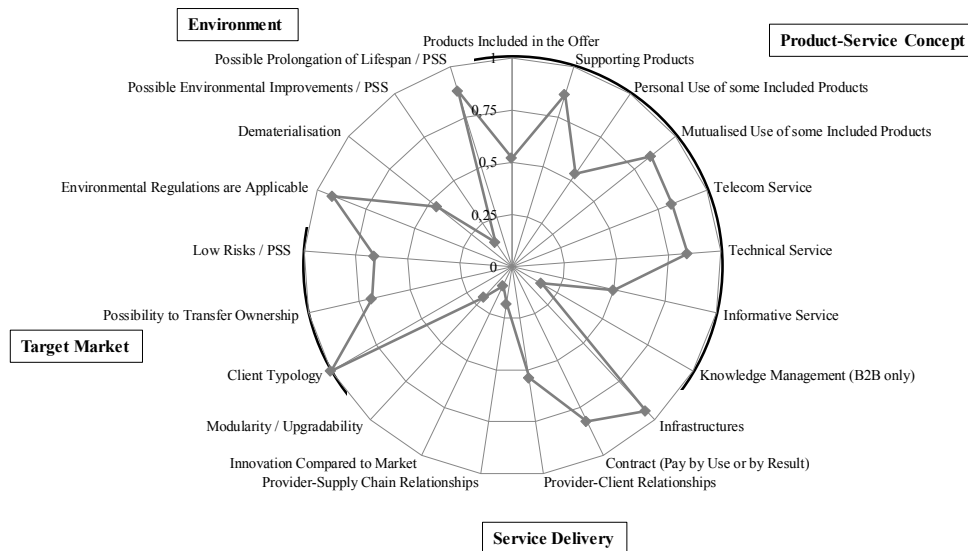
Environment

Product-Service Concept

Products Included in the Offer
Supporting Products
Personal Use of some Included Products
Mutualised Use of some Included Products
Telecom Service
Technical Service
Informative Service
Knowledge Management (B2B only)
Infrastructures
Contract (Pay by Use or by Result)
Provider-Client Relationships
Provider-Supply Chain Relationships
Innovation Compared to Market
Modularity / Upgradability
Client Typology
Possibility to Transfer Ownership
Low Risks / PSS
Environmental Regulations are Applicable
Dematerialisation
Possible Environmental Improvements / PSS
Possible Prolongation of Lifespan / PSS

1
0,75
0,5
0,25
0

Target Market

Service Delivery